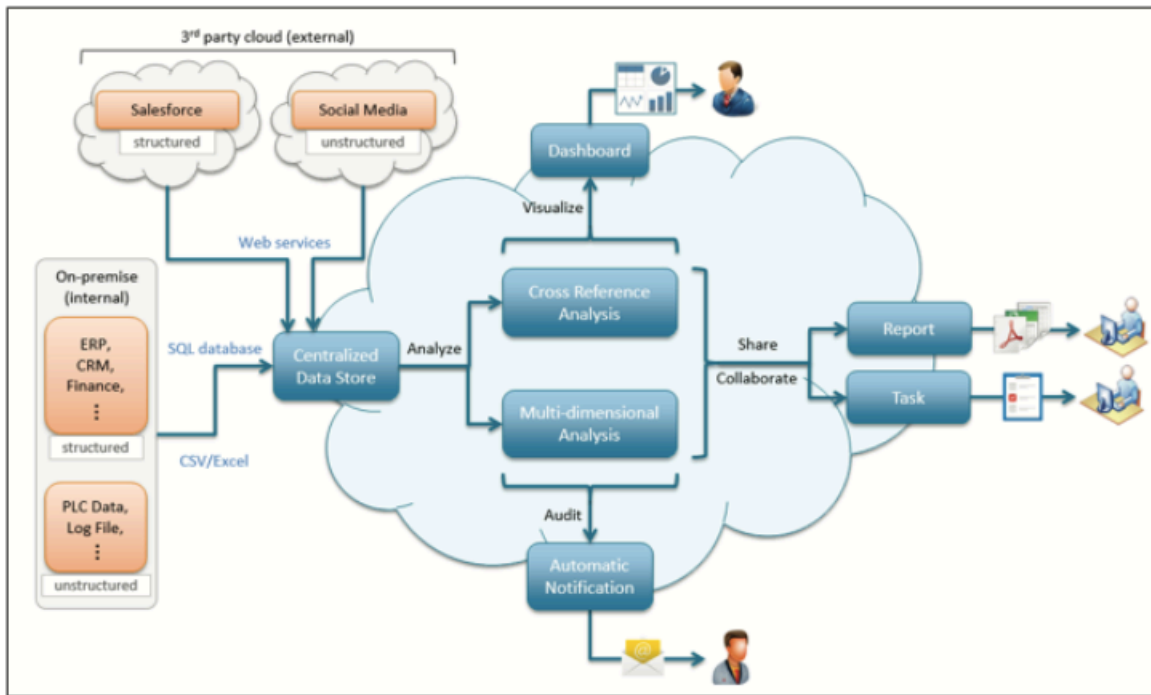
3$^{rd}$ party cloud (external)

Salesforce
structured

Social Media
unstructured

Web services

On-premise (internal)

ERP, CRM, Finance, ⋮
structured

PLC Data, Log File, ⋮
unstructured

SQL database

CSV/Excel

Centralized Data Store

Analyze

Dashboard

Visualize

Cross Reference Analysis

Multi-dimensional Analysis

Audit

Automatic Notification

Share

Collaborate

Report

Task